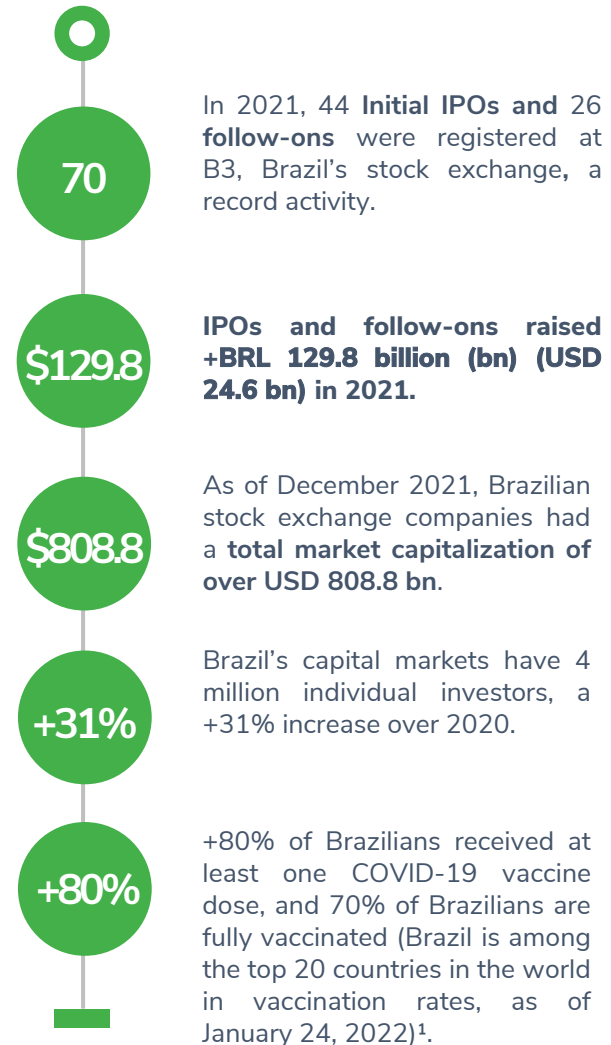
70

In 2021, 44 **Initial IPOs and** 26 **follow-ons** were registered at B3, Brazil's stock exchange, a record activity.

$129.8

**IPOs and follow-ons raised +BRL 129.8 billion (bn) (USD 24.6 bn) in 2021.**

$808.8

As of December 2021, Brazilian stock exchange companies had a **total market capitalization of over USD 808.8 bn**.

+31%

Brazil's capital markets have 4 million individual investors, a +31% increase over 2020.

+80%

+80% of Brazilians received at least one COVID-19 vaccine dose, and 70% of Brazilians are fully vaccinated (Brazil is among the top 20 countries in the world in vaccination rates, as of January 24, 2022)$^1$.